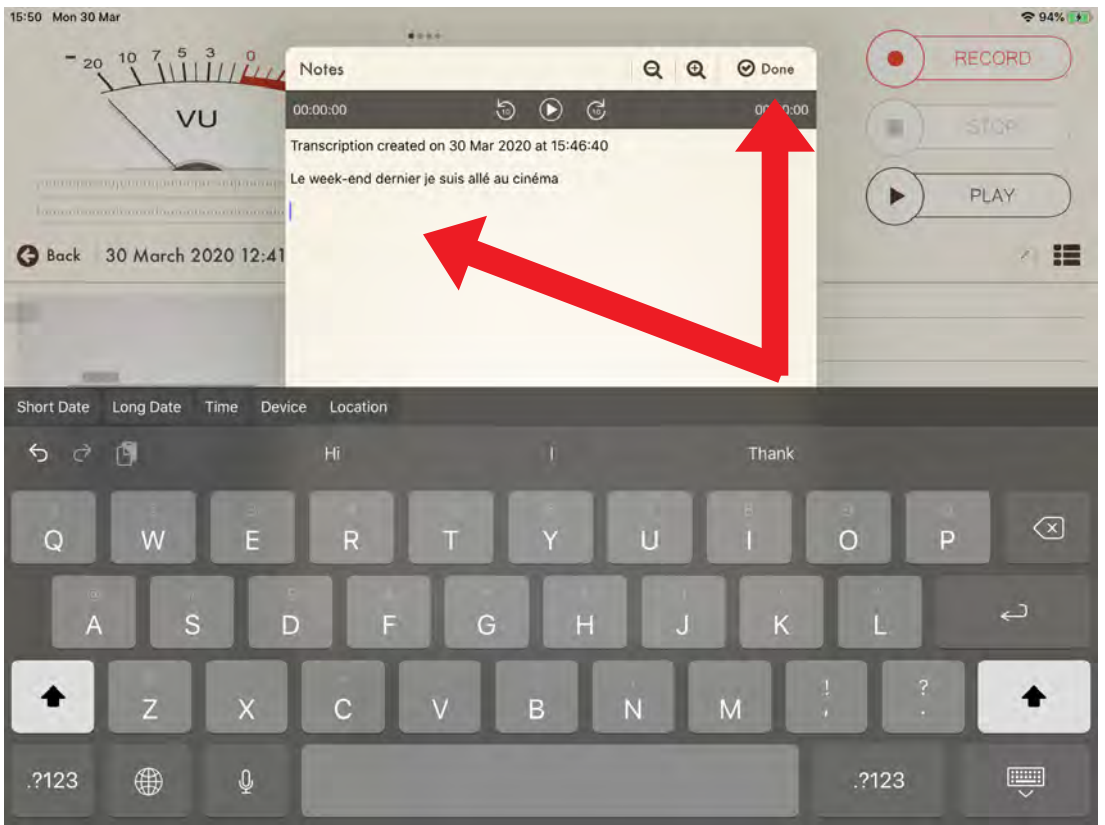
15:50 Mon 30 Mar

94%

- 20 10 7 5 3 0

VU

Notes

Done

00:00:00

00:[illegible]0:00

Transcription created on 30 Mar 2020 at 15:46:40

Le week-end dernier je suis allé au cinéma

RECORD

STOP

PLAY

Back 30 March 2020 12:41

Short Date Long Date Time Device Location

Hi I Thank

Q W E R T Y U I O P

A S D F G H J K L

Z X C V B N M ! , ? .

.?123 .?123